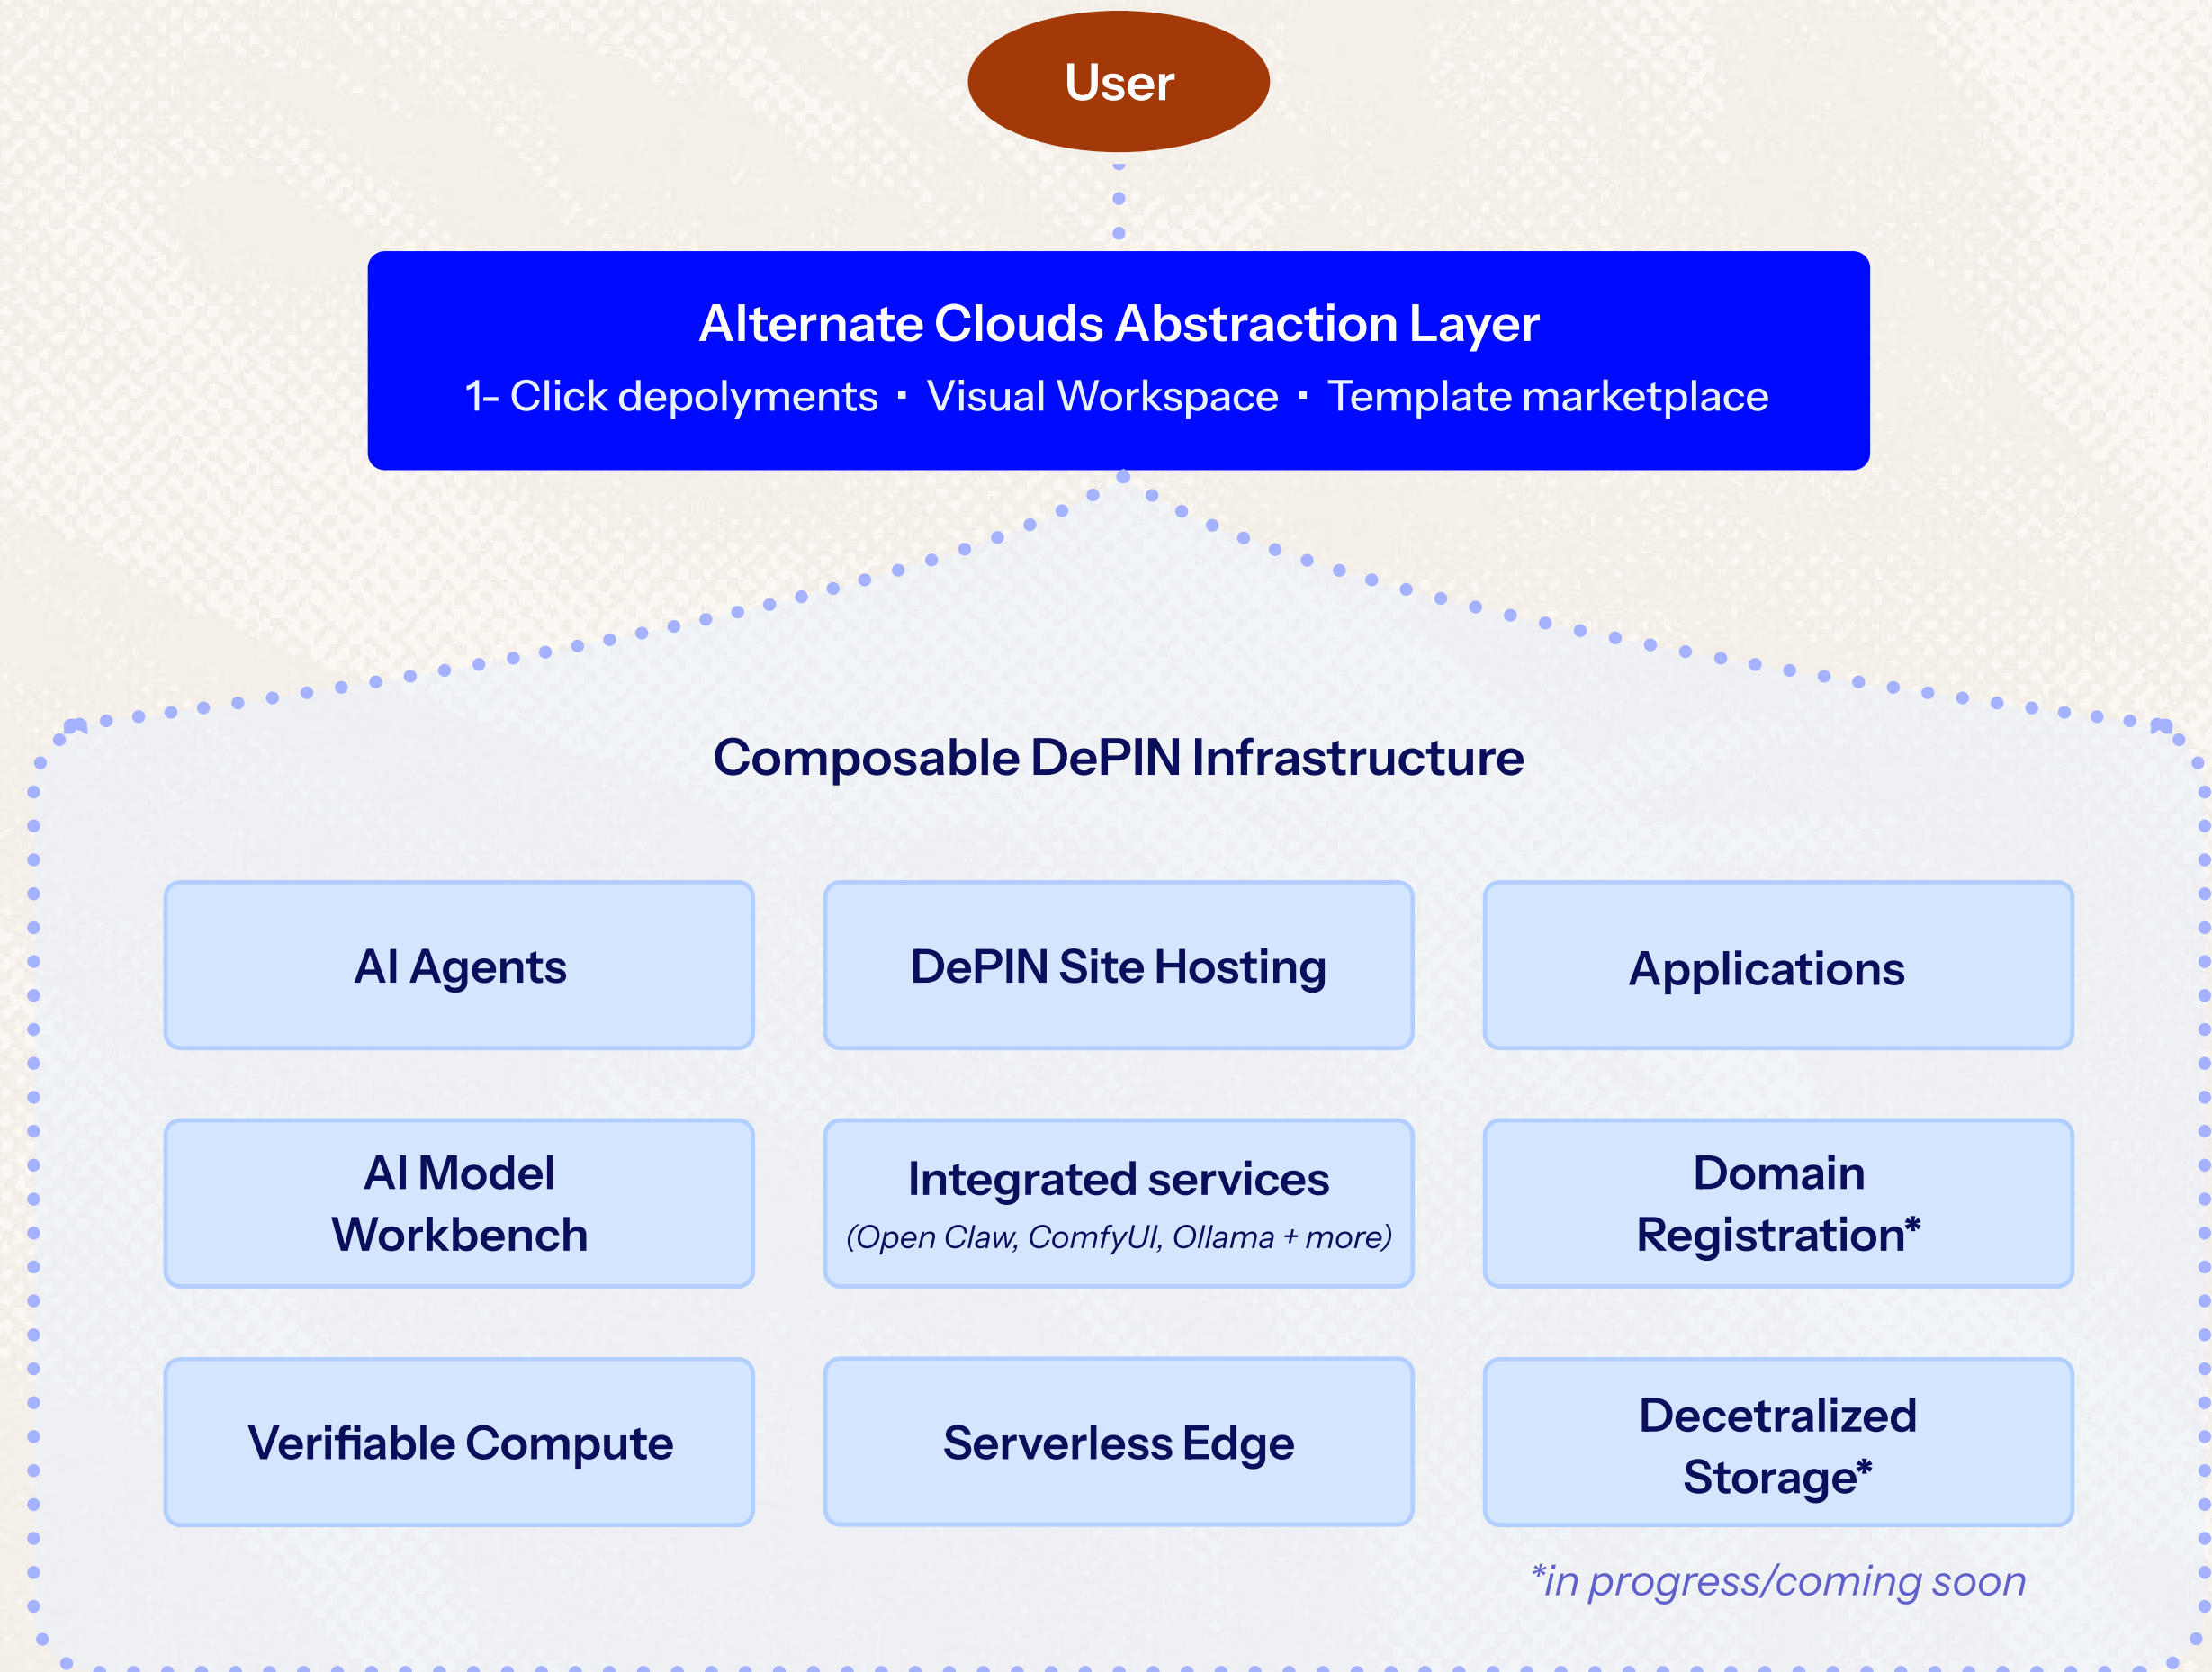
User

Alternate Clouds Abstraction Layer

1- Click depolyments · Visual Workspace · Template marketplace

Composable DePIN Infrastructure

AI Agents

DePIN Site Hosting

Applications

AI Model Workbench

Integrated services
(Open Claw, ComfyUI, Ollama + more)

Domain Registration*

Verifiable Compute

Serverless Edge

Decetralized Storage*

*in progress/coming soon